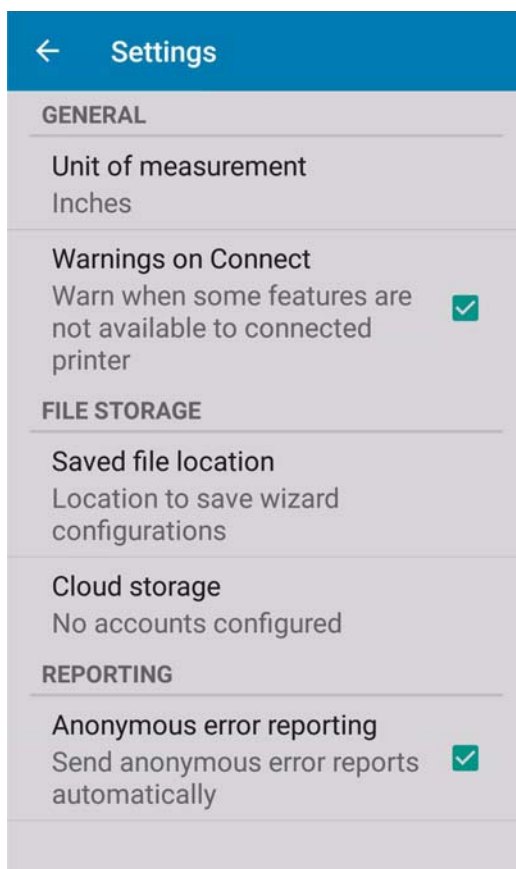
← Settings

GENERAL

Unit of measurement
Inches

Warnings on Connect
Warn when some features are not available to connected printer

FILE STORAGE

Saved file location
Location to save wizard configurations

Cloud storage
No accounts configured

REPORTING

Anonymous error reporting
Send anonymous error reports automatically